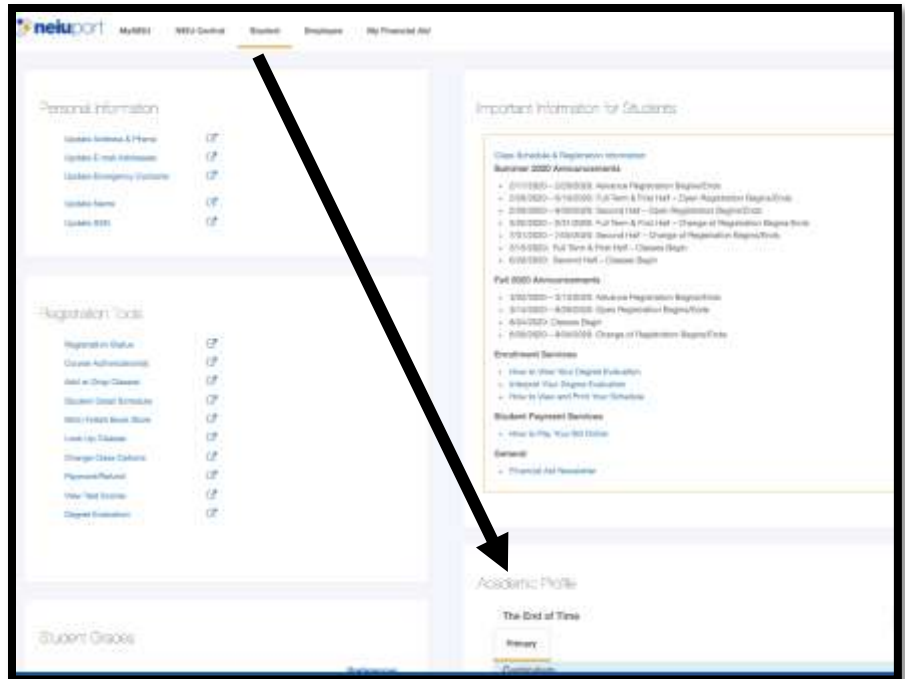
neiuport MyNEIU NEIU Central Student Employee My Financial Aid

Personal Information

Update Address & Phone
Update E-mail Addresses
Update Emergency Contacts
Update Name
Update SSN

Registration Tools

Registration Status
Course Authorizations
Add or Drop Classes
Student Detail Schedule
NEIU Follett Book Store
Look Up Classes
Change Class Options
Payment/Refund
View Test Scores
Degree Evaluation

Student Grades

Important Information for Students

Class Schedule & Registration Information
Summer 2020 Announcements
• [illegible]
• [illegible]
• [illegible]
• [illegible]
• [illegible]
• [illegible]
• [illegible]
Fall 2020 Announcements
• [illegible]
• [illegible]
• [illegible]
• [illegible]
Enrollment Services
• How to View Your Degree Evaluation
• Interpret Your Degree Evaluation
• How to View and Print Your Schedule
Student Payment Services
• How to Pay Your Bill Online
General
• Financial Aid Newsletter

Academic Profile

The End of Time

Primary